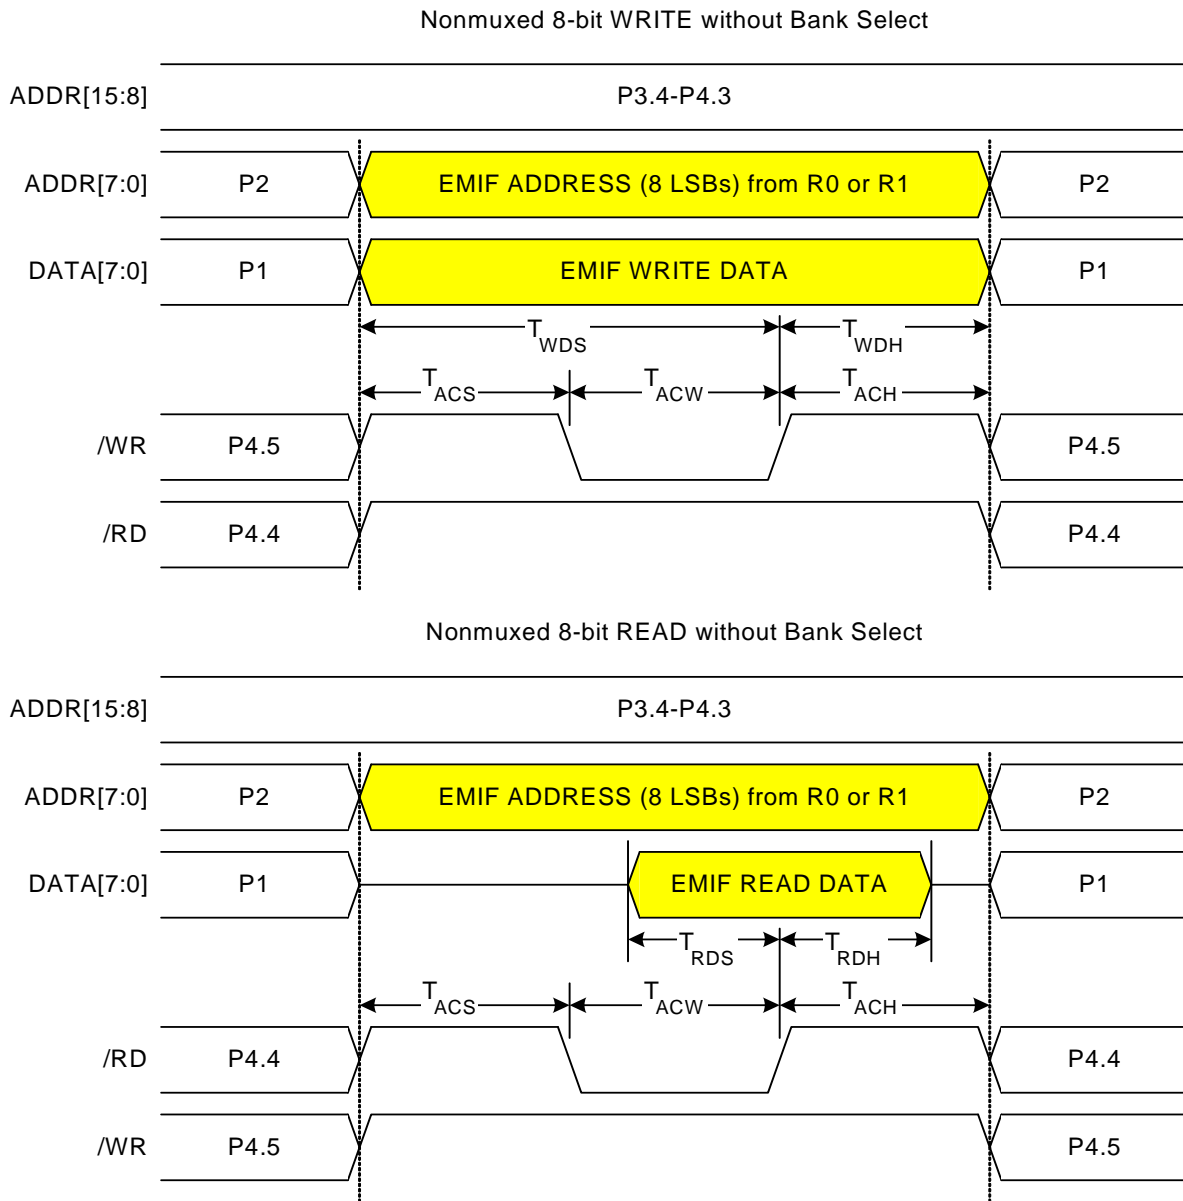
Nonmuxed 8-bit WRITE without Bank Select

ADDR[15:8]
P3.4-P4.3

ADDR[7:0]
P2
EMIF ADDRESS (8 LSBs) from R0 or R1
P2

DATA[7:0]
P1
EMIF WRITE DATA
P1

$T_{WDS}$
$T_{WDH}$

$T_{ACS}$
$T_{ACW}$
$T_{ACH}$

/WR
P4.5
P4.5

/RD
P4.4
P4.4

Nonmuxed 8-bit READ without Bank Select

ADDR[15:8]
P3.4-P4.3

ADDR[7:0]
P2
EMIF ADDRESS (8 LSBs) from R0 or R1
P2

DATA[7:0]
P1
EMIF READ DATA
P1

$T_{RDS}$
$T_{RDH}$

$T_{ACS}$
$T_{ACW}$
$T_{ACH}$

/RD
P4.4
P4.4

/WR
P4.5
P4.5